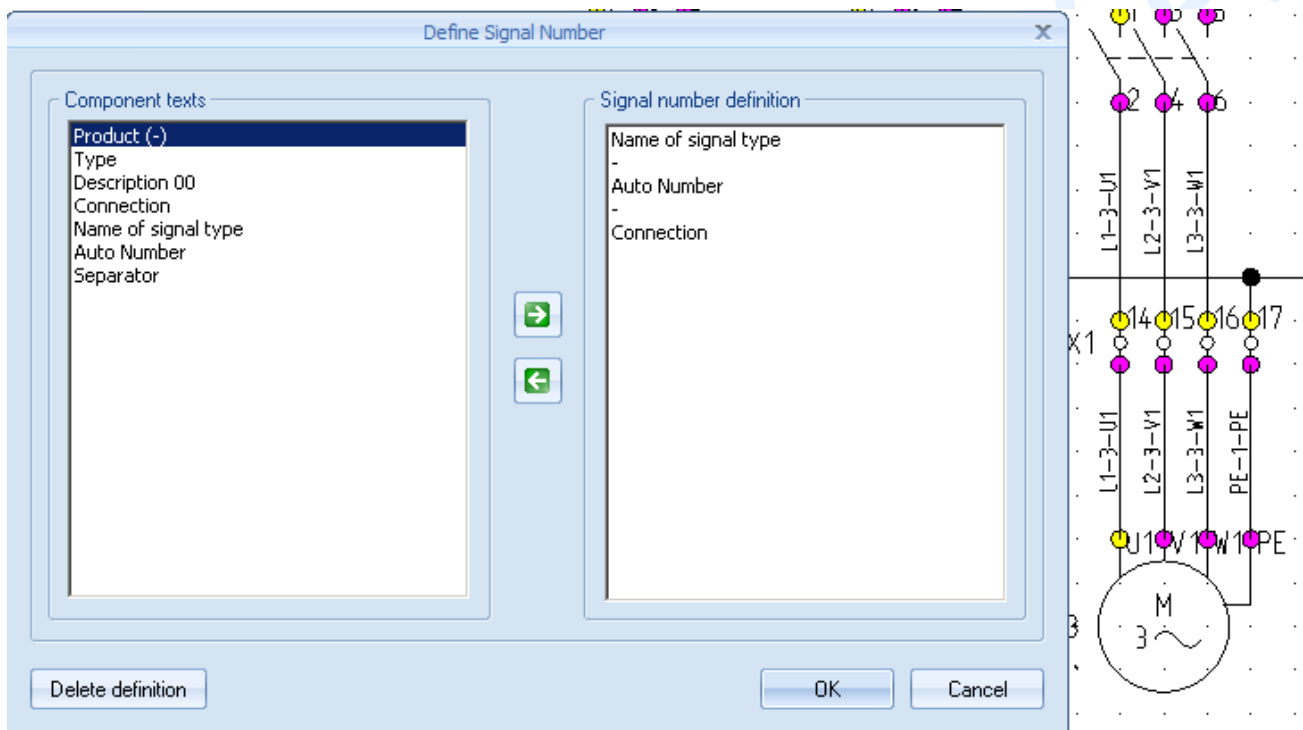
Define Signal Number

Component texts
Product (-)
Type
Description 00
Connection
Name of signal type
Auto Number
Separator

Signal number definition
Name of signal type
-
Auto Number
-
Connection

Delete definition
OK
Cancel

2 4 6
L1-3-U1
L2-3-V1
L3-3-W1
14 15 16 17
X1
L1-3-U1
L2-3-V1
L3-3-W1
PE-1-PE
U1 V1 W1 PE
M
3~
3